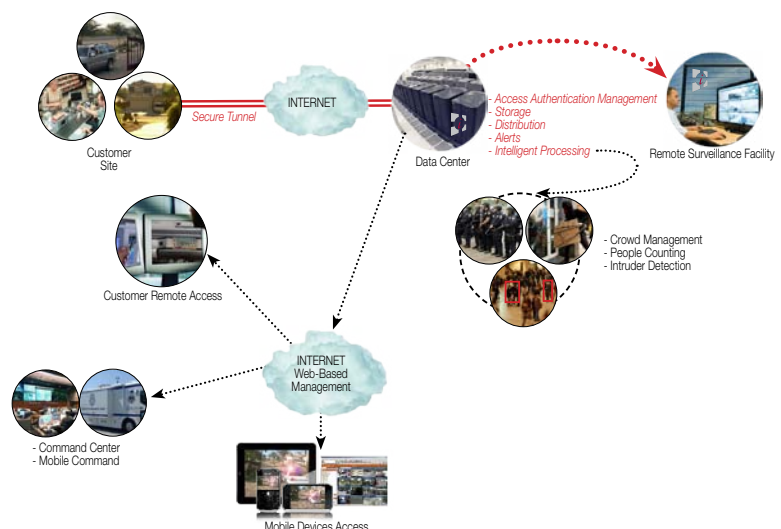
Customer Site

Secure Tunnel

INTERNET

Data Center

- Access Authentication Management
- Storage
- Distribution
- Alerts
- Intelligent Processing

Remote Surveillance Facility

- Crowd Management
- People Counting
- Intruder Detection

Customer Remote Access

INTERNET
Web-Based
Management

- Command Center
- Mobile Command

Mobile Devices Access